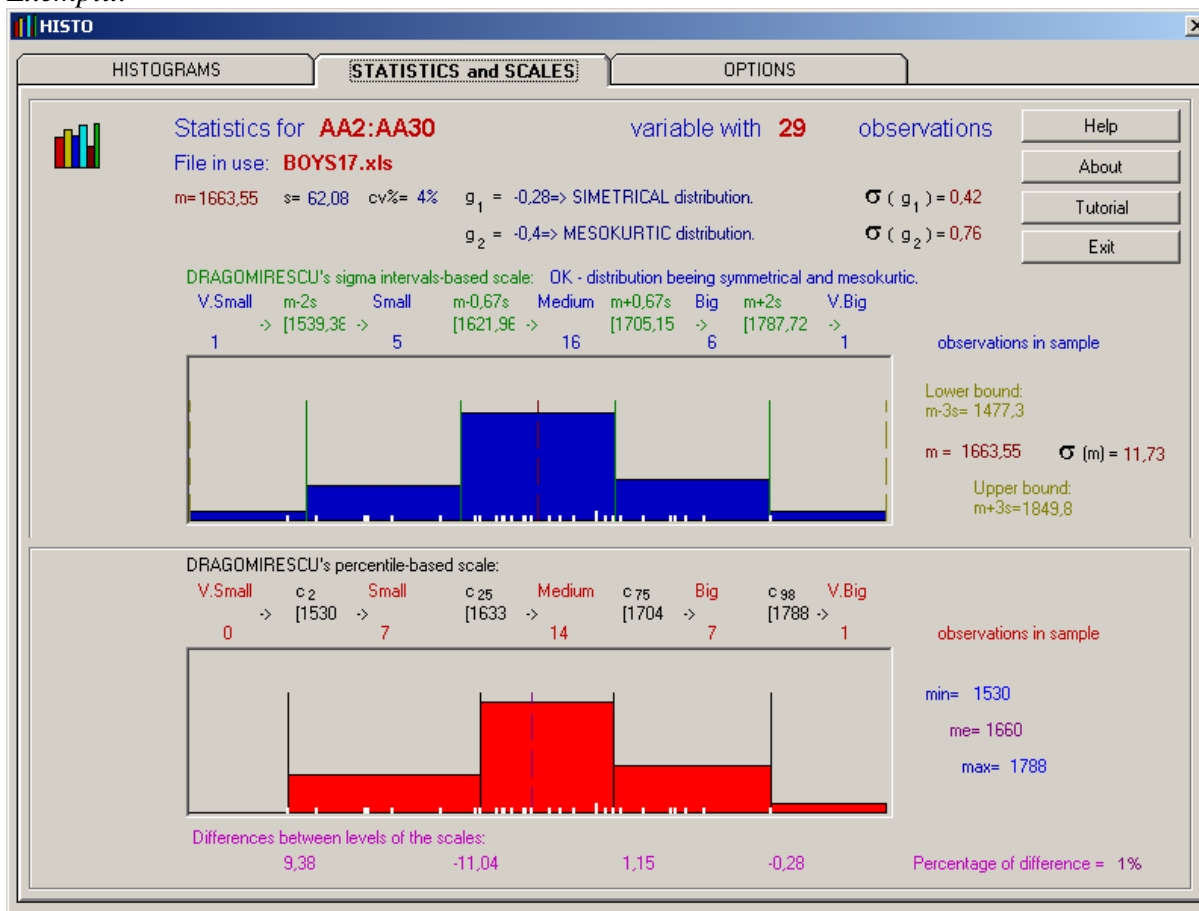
HISTO

HISTOGRAMS | STATISTICS and SCALES | OPTIONS

Statistics for AA2:AA30 variable with 29 observations

File in use: BOYS17.xls

Help

About

Tutorial

Exit

m=1663,55 s= 62,08 cv%= 4% $g_1$ = -0,28=> SIMETRICAL distribution. $\sigma(g_1)$ = 0,42

$g_2$ = -0,4=> MESOKURTIC distribution. $\sigma(g_2)$ = 0,76

DRAGOMIRESCU's sigma intervals-based scale: OK - distribution beeing symmetrical and mesokurtic.

V.Small m-2s Small m-0,67s Medium m+0,67s Big m+2s V.Big

-> [1539,38 -> [1621,96 -> [1705,15 -> [1787,72 ->

1 5 16 6 1 observations in sample

Lower bound: m-3s= 1477,3

m = 1663,55 $\sigma$ (m) = 11,73

Upper bound: m+3s=1849,8

DRAGOMIRESCU's percentile-based scale:

V.Small $c_2$ Small $c_{25}$ Medium $c_{75}$ Big $c_{98}$ V.Big

-> [1530 -> [1633 -> [1704 -> [1788 ->

0 7 14 7 1 observations in sample

min= 1530

me= 1660

max= 1788

Differences between levels of the scales:

9,38 -11,04 1,15 -0,28 Percentage of difference = 1%